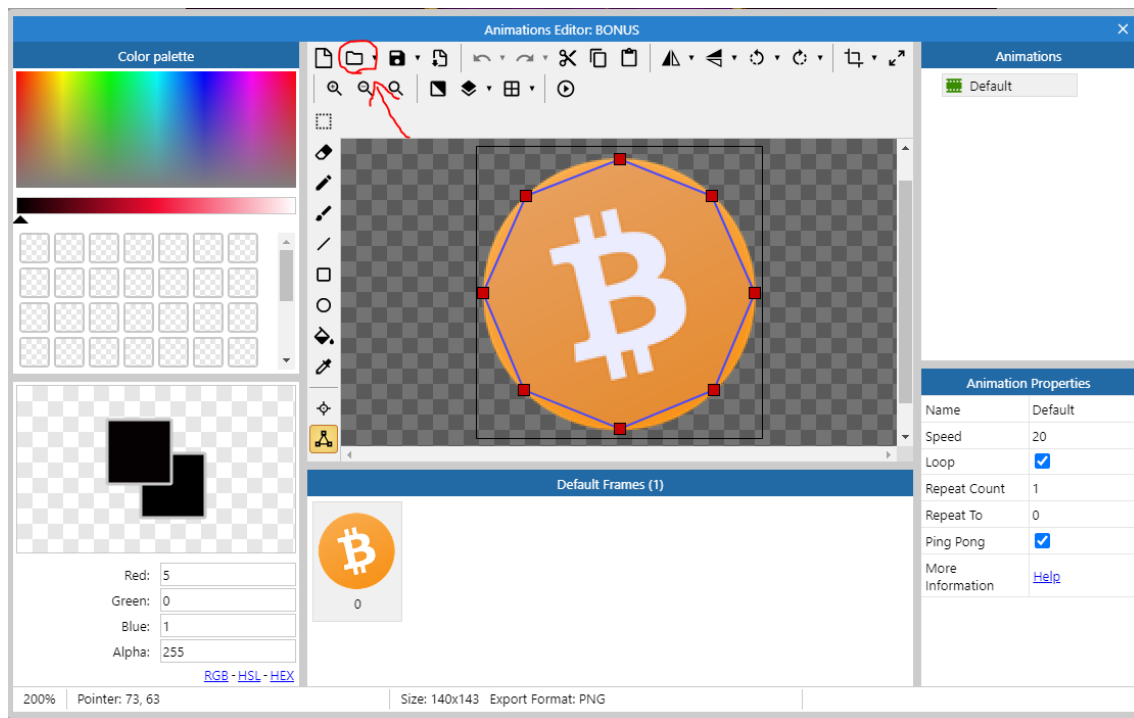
Animations Editor: BONUS

Color palette

Red: 5
Green: 0
Blue: 1
Alpha: 255

RGB - HSL - HEX

Default Frames (1)

0

Animations

Default

Animation Properties

| Name | Default |
|---|---|
| Speed | 20 |
| Loop | |
| Repeat Count | 1 |
| Repeat To | 0 |
| Ping Pong | |
| More Information | Help |

200% Pointer: 73, 63 Size: 140x143 Export Format: PNG